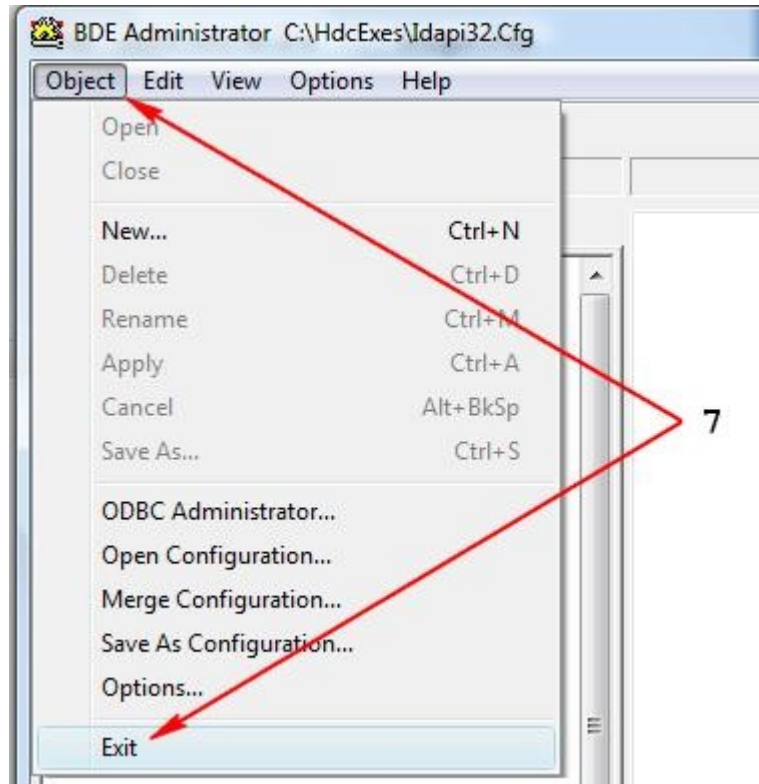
BDE Administrator C:\HdcExes\Idapi32.Cfg

Object Edit View Options Help

Open
Close

New... Ctrl+N
Delete Ctrl+D
Rename Ctrl+M
Apply Ctrl+A
Cancel Alt+BkSp
Save As... Ctrl+S

ODBC Administrator...
Open Configuration...
Merge Configuration...
Save As Configuration...
Options...

Exit

7